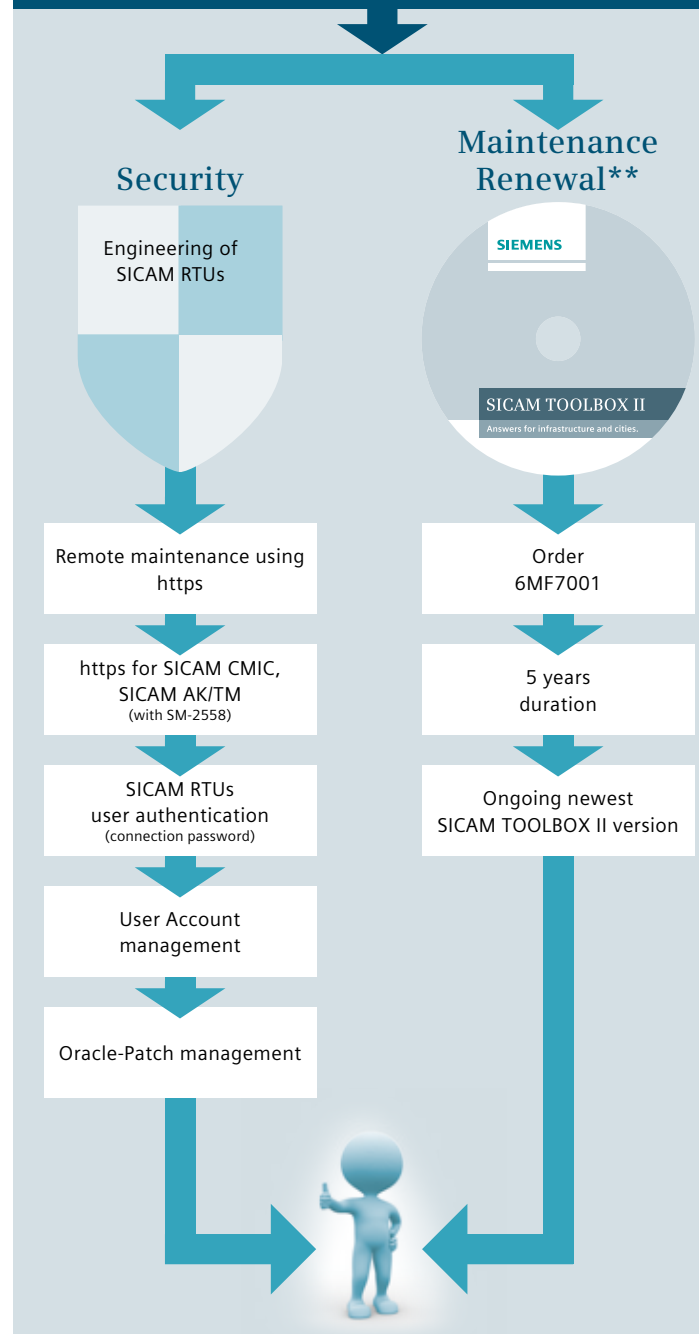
Security

Engineering of SICAM RTUs

Remote maintenance using https

https for SICAM CMIC, SICAM AK/TM
(with SM-2558)

SICAM RTUs user authentication
(connection password)

User Account management

Oracle-Patch management

Maintenance Renewal**

SIEMENS

SICAM TOOLBOX II
Answers for infrastructure and cities.

Order 6MF7001

5 years duration

Ongoing newest SICAM TOOLBOX II version